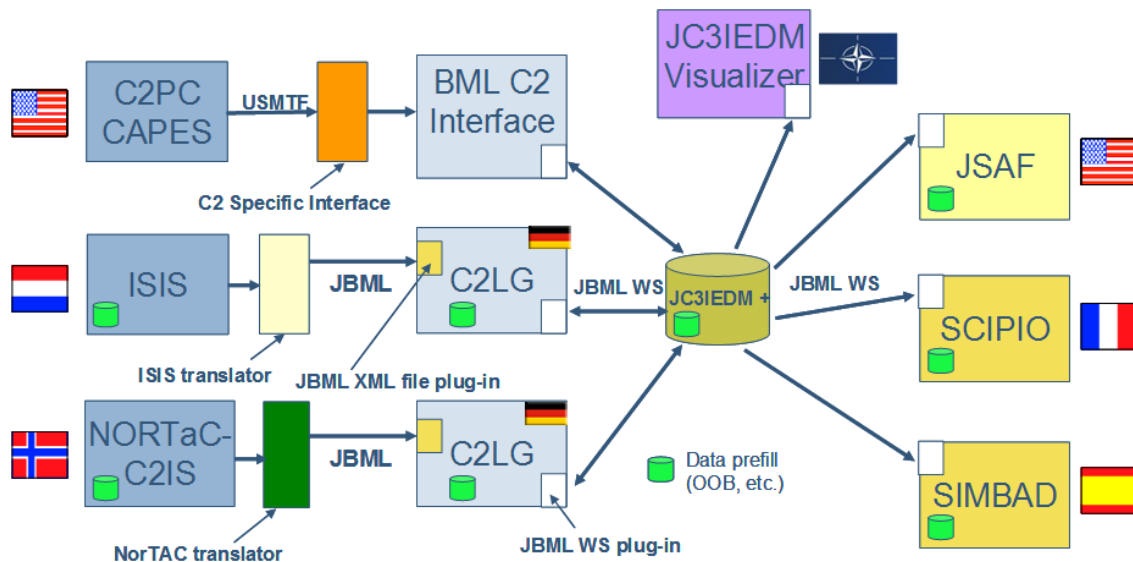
C2PC CAPES

USMTF

BML C2 Interface

JC3IEDM Visualizer

C2 Specific Interface

JSAF

ISIS

JBML

C2LG

JBML WS

JC3IEDM +

JBML WS

SCIPIO

ISIS translator

JBML XML file plug-in

NORTaC-C2IS

JBML

C2LG

Data prefill (OOB, etc.)

SIMBAD

NorTAC translator

JBML WS plug-in